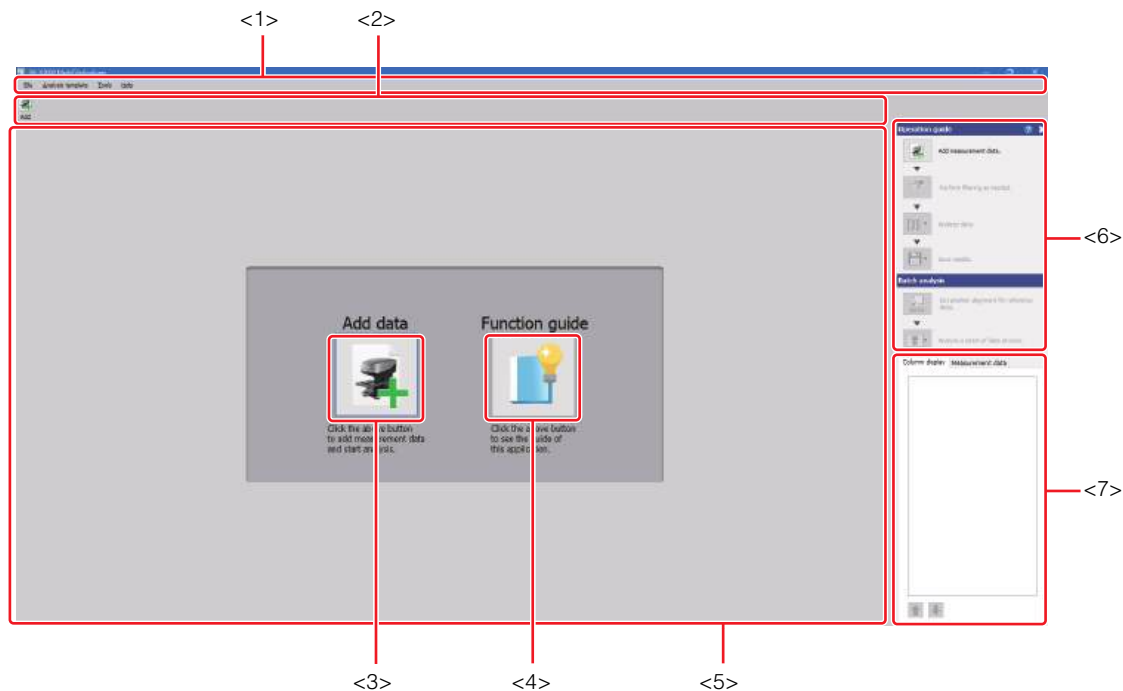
<1>
<2>

File Analysis template Tools Help

Add

Operation guide

Add measurement data.

Perform filtering as needed.

Analyze data.

Save results.

Batch analysis

Set shadow alignment for reference data.

Analyze a batch of data at once.

<6>

Add data

Function guide

Click the above button to add measurement data and start analysis.

Click the above button to see the guide of this application.

Column display Measurement data

<7>

<3>
<4>
<5>